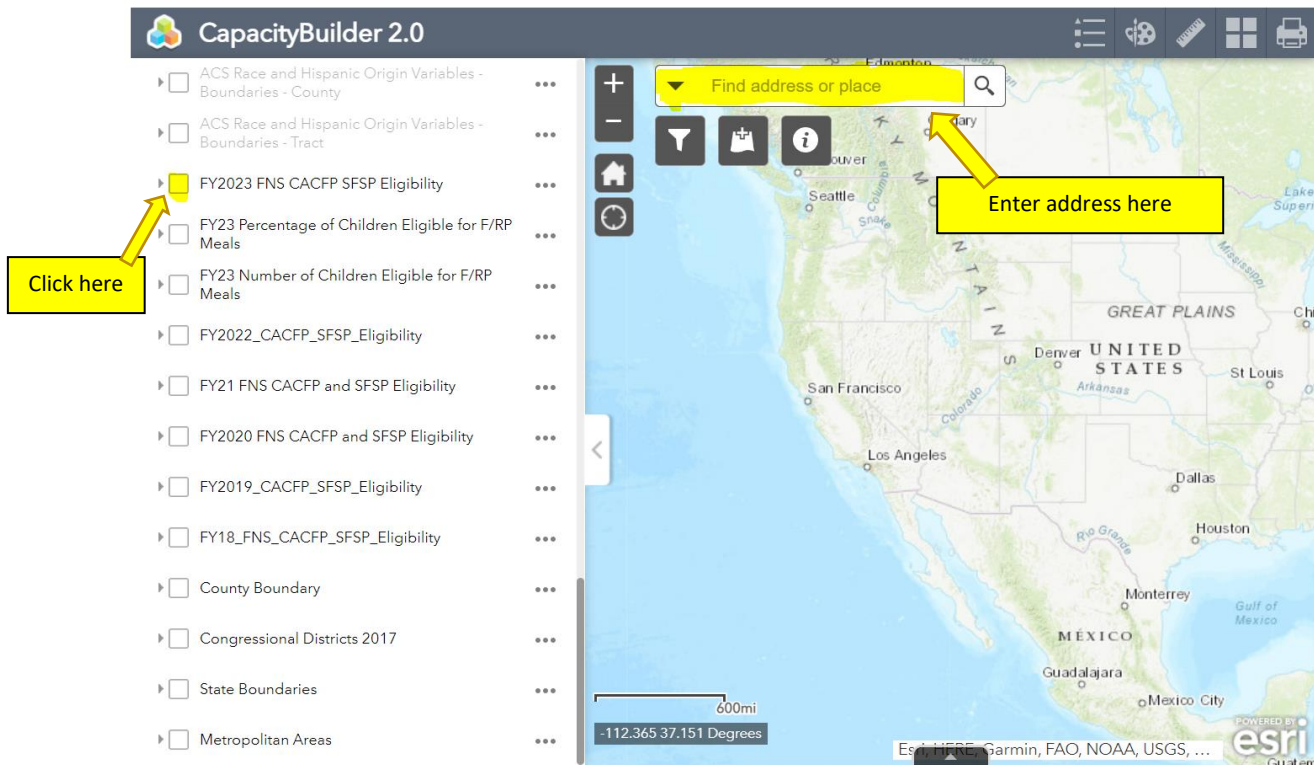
CapacityBuilder 2.0

ACS Race and Hispanic Origin Variables - Boundaries - County •••

ACS Race and Hispanic Origin Variables - Boundaries - Tract •••

FY2023 FNS CACFP SFSP Eligibility •••

FY23 Percentage of Children Eligible for F/RP Meals •••

FY23 Number of Children Eligible for F/RP Meals •••

FY2022_CACFP_SFSP_Eligibility •••

FY21 FNS CACFP and SFSP Eligibility •••

FY2020 FNS CACFP and SFSP Eligibility •••

FY2019_CACFP_SFSP_Eligibility •••

FY18_FNS_CACFP_SFSP_Eligibility •••

County Boundary •••

Congressional Districts 2017 •••

State Boundaries •••

Metropolitan Areas •••

Click here

Find address or place

Enter address here

Edmonton
Calgary
Vancouver
Seattle
ROCKY MOUNTAINS
Columbia
Snake
Lake Superior
Mississippi
GREAT PLAINS
Chi
Denver
UNITED STATES
Arkansas
St Louis
San Francisco
Colorado
Los Angeles
Dallas
Rio Grande
Houston
Monterrey
Gulf of Mexico
MÉXICO
Guadalajara
Mexico City

600mi
-112.365 37.151 Degrees
Esri, HERE, Garmin, FAO, NOAA, USGS, ...
POWERED BY esri